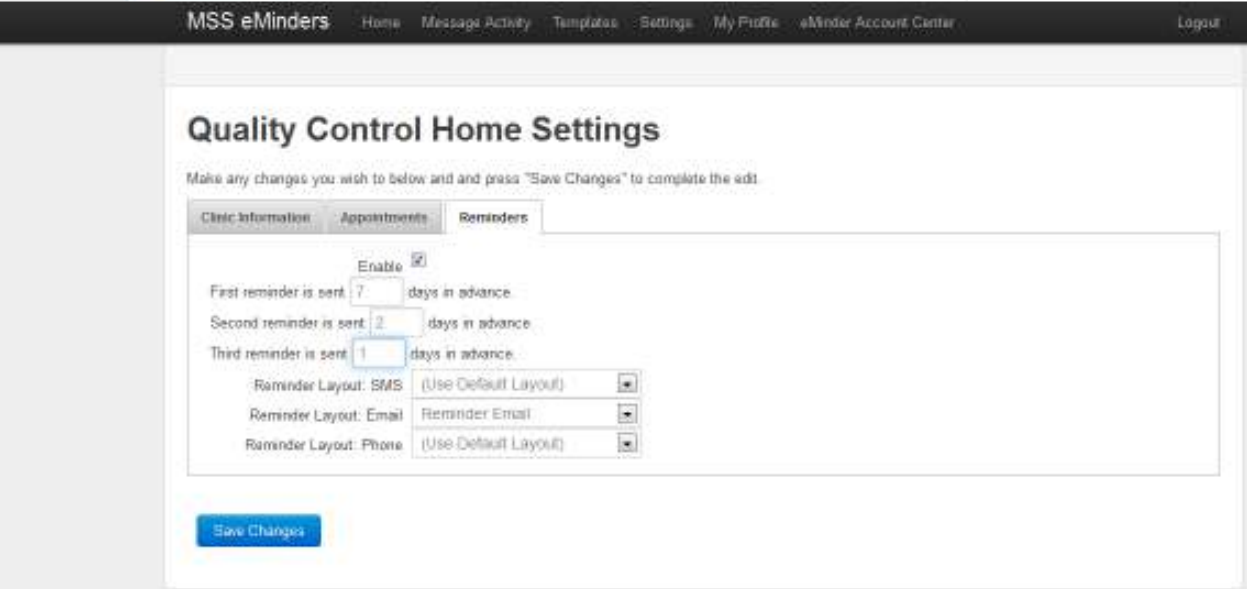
MSS eMinders Home Message Activity Templates Settings My Profile eMinder Account Center Logout

# Quality Control Home Settings

Make any changes you wish to below and and press "Save Changes" to complete the edit.

Clinic Information Appointments Reminders

Enable ☑
First reminder is sent 7 days in advance.
Second reminder is sent 2 days in advance.
Third reminder is sent 1 days in advance.
Reminder Layout: SMS (Use Default Layout)
Reminder Layout: Email Reminder Email
Reminder Layout: Phone (Use Default Layout)

Save Changes